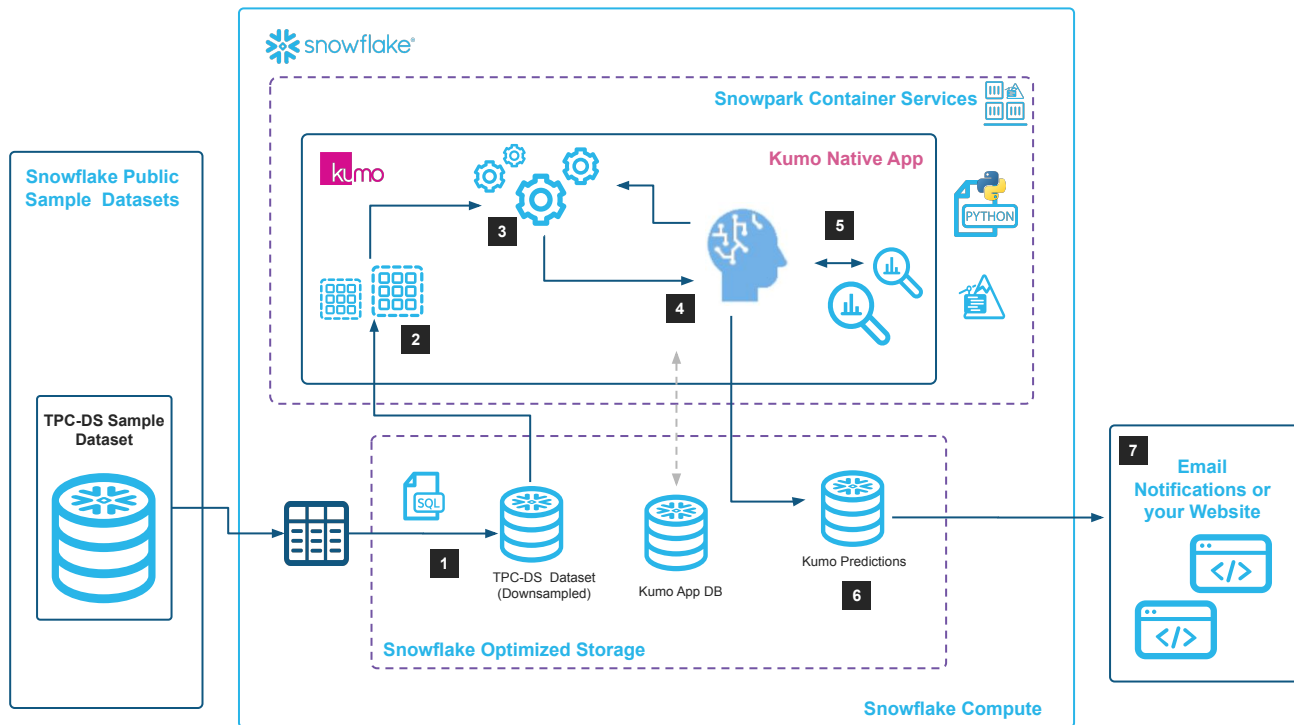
snowflake

Snowpark Container Services

kumo

Kumo Native App

Snowflake Public Sample Datasets

3

5

PYTHON

2

4

TPC-DS Sample Dataset

SQL

1

TPC-DS Dataset (Downsampled)

Kumo App DB

Kumo Predictions

6

7

Email Notifications or your Website

</>

</>

Snowflake Optimized Storage

Snowflake Compute